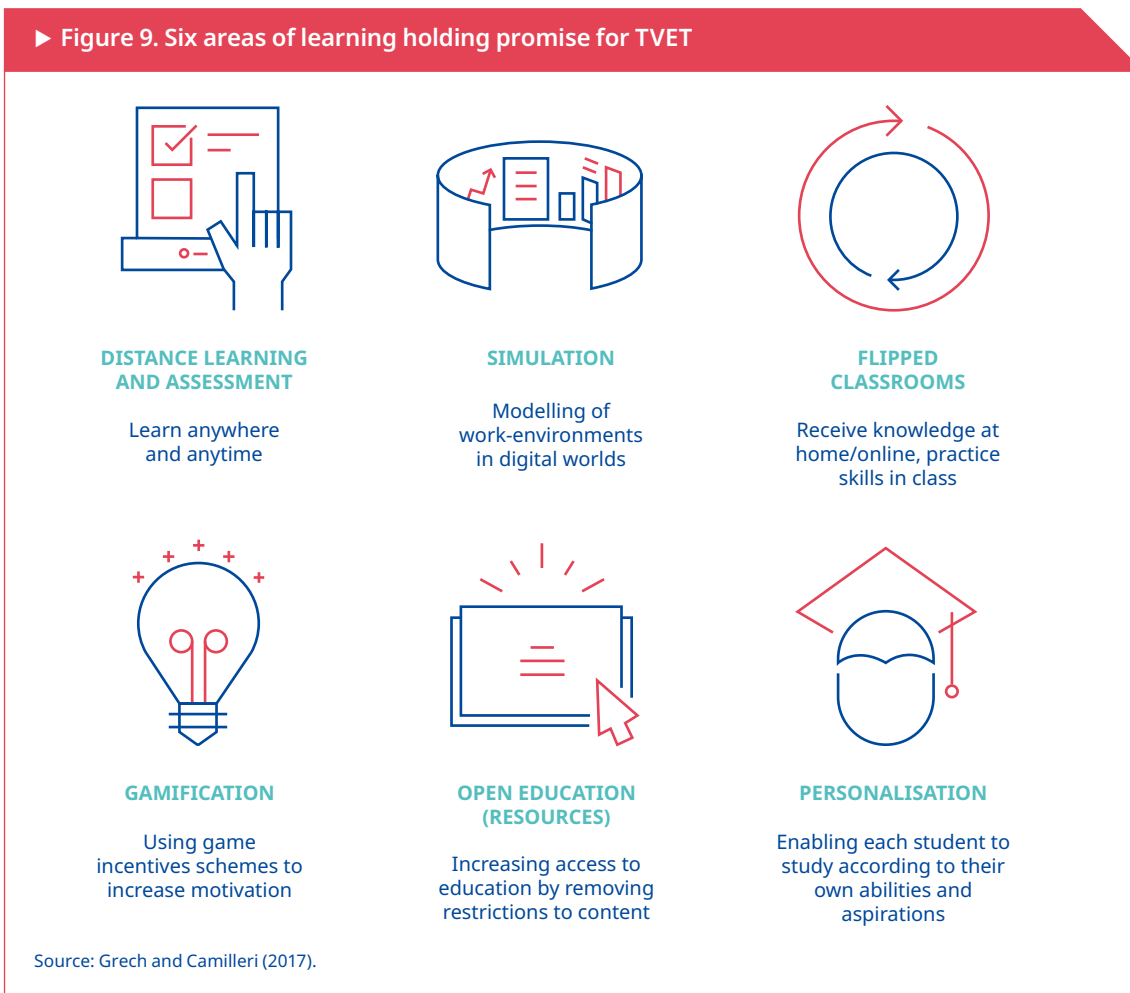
▶ Figure 9. Six areas of learning holding promise for TVET

DISTANCE LEARNING AND ASSESSMENT

Learn anywhere and anytime

SIMULATION

Modelling of work-environments in digital worlds

FLIPPED CLASSROOMS

Receive knowledge at home/online, practice skills in class

GAMIFICATION

Using game incentives schemes to increase motivation

OPEN EDUCATION (RESOURCES)

Increasing access to education by removing restrictions to content

PERSONALISATION

Enabling each student to study according to their own abilities and aspirations

Source: Grech and Camilleri (2017).